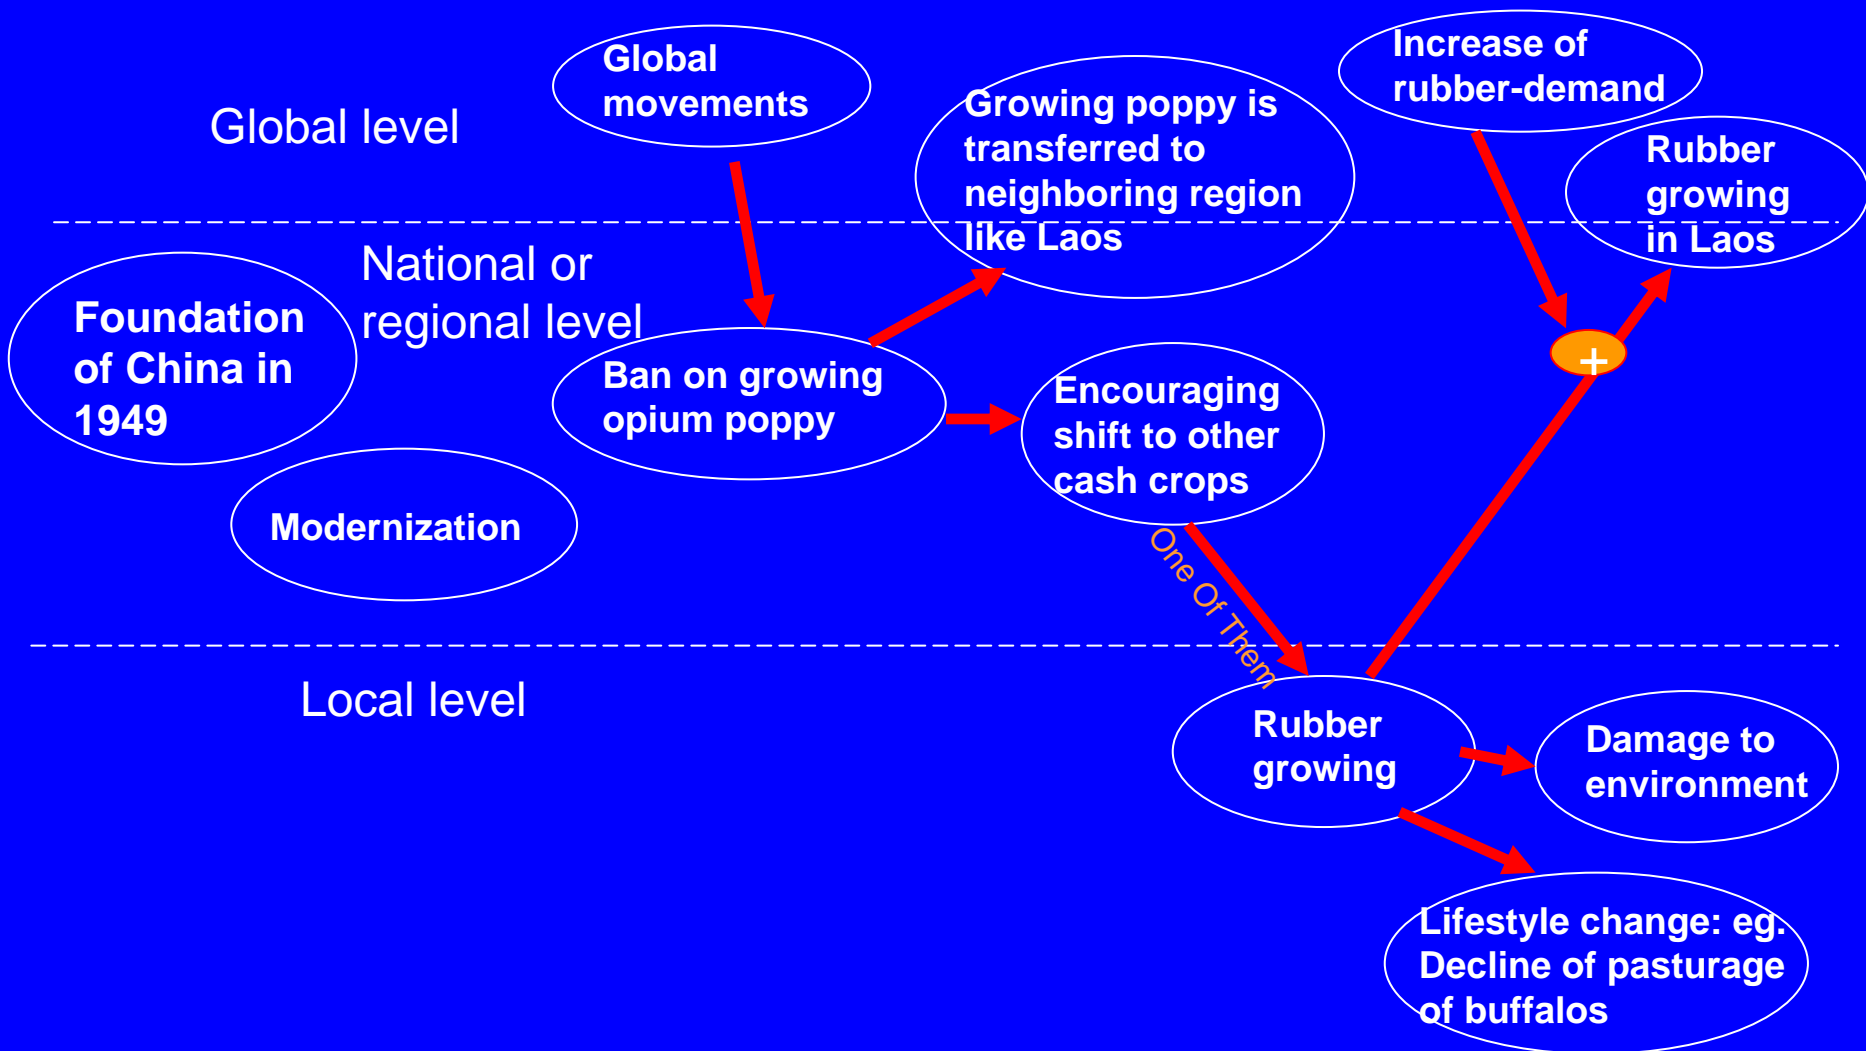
Global level

Global movements

Growing poppy is transferred to neighboring region like Laos

Increase of rubber-demand

Rubber growing in Laos

National or regional level

Foundation of China in 1949

Ban on growing opium poppy

Encouraging shift to other cash crops

+

Modernization

One Of Them

Local level

Rubber growing

Damage to environment

Lifestyle change: eg. Decline of pasturage of buffalos